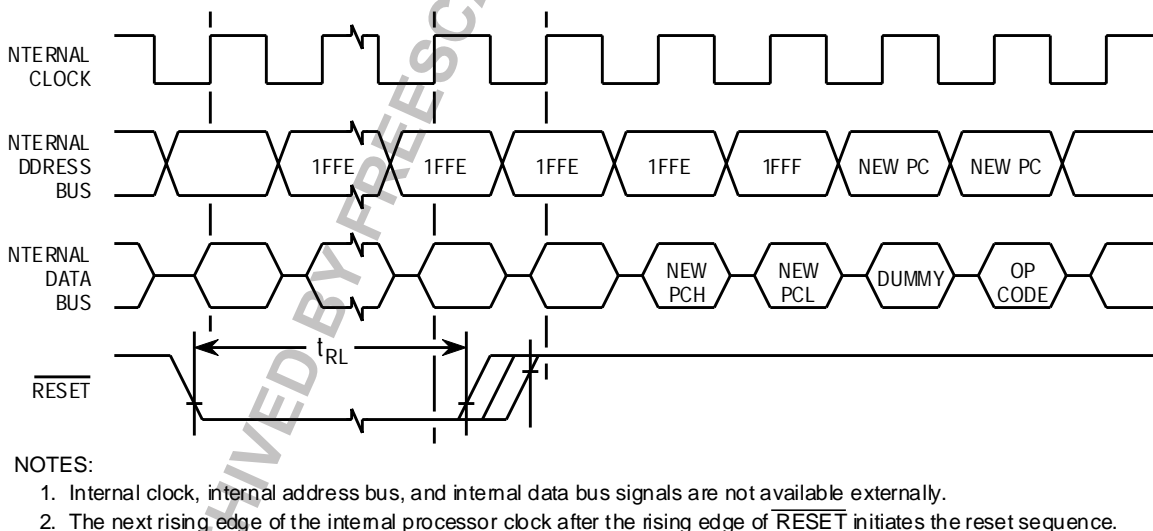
NTERNAL CLOCK

NTERNAL DDRESS BUS

1FFE 1FFE 1FFE 1FFE 1FFF NEW PC NEW PC

NTERNAL DATA BUS

NEW PCH NEW PCL DUMMY OP CODE

$t_{RL}$

$\overline{RESET}$

NOTES:

1. Internal clock, internal address bus, and internal data bus signals are not available externally.

2. The next rising edge of the internal processor clock after the rising edge of $\overline{RESET}$ initiates the reset sequence.